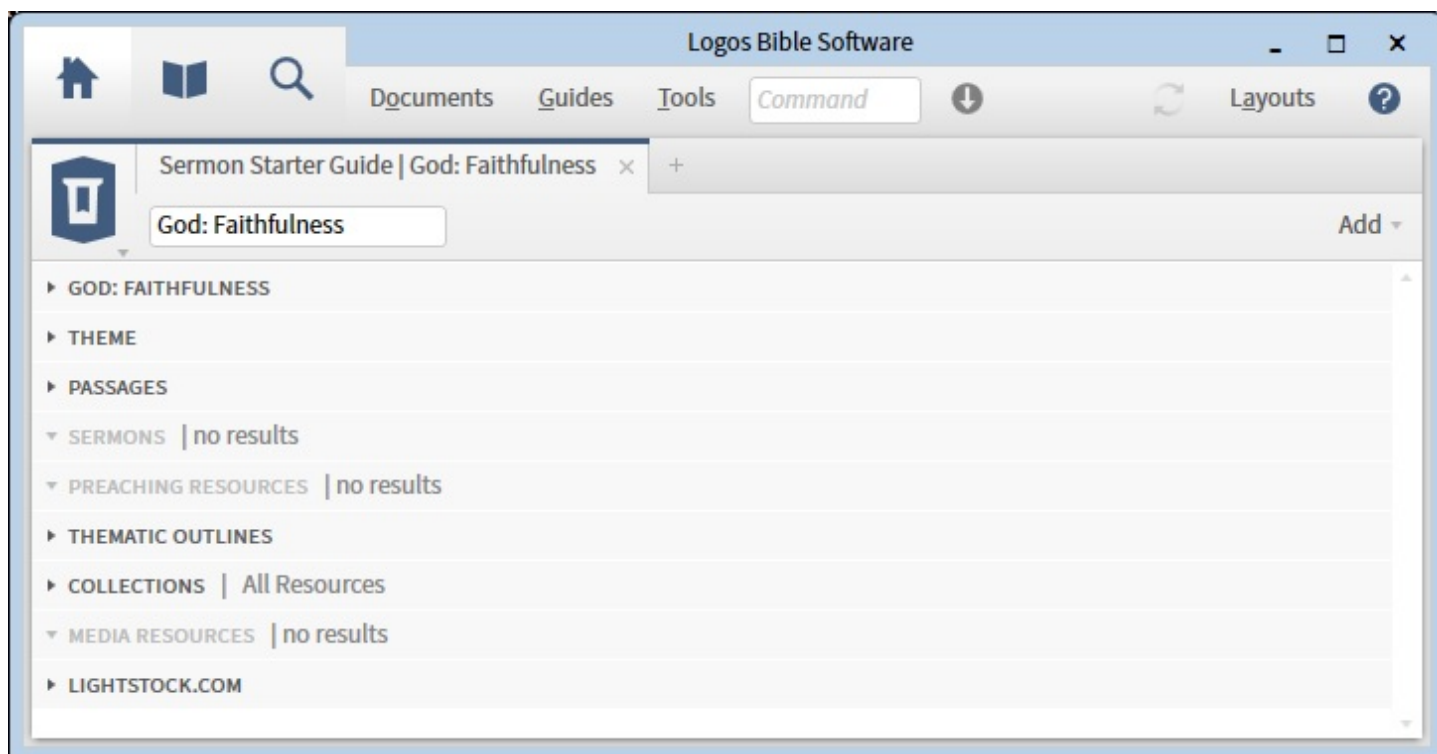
Logos Bible Software

Documents Guides Tools Command Layouts

Sermon Starter Guide | God: Faithfulness ×  +

God: Faithfulness

Add

GOD: FAITHFULNESS

THEME

PASSAGES

SERMONS | no results

PREACHING RESOURCES | no results

THEMATIC OUTLINES

COLLECTIONS | All Resources

MEDIA RESOURCES | no results

LIGHTSTOCK.COM